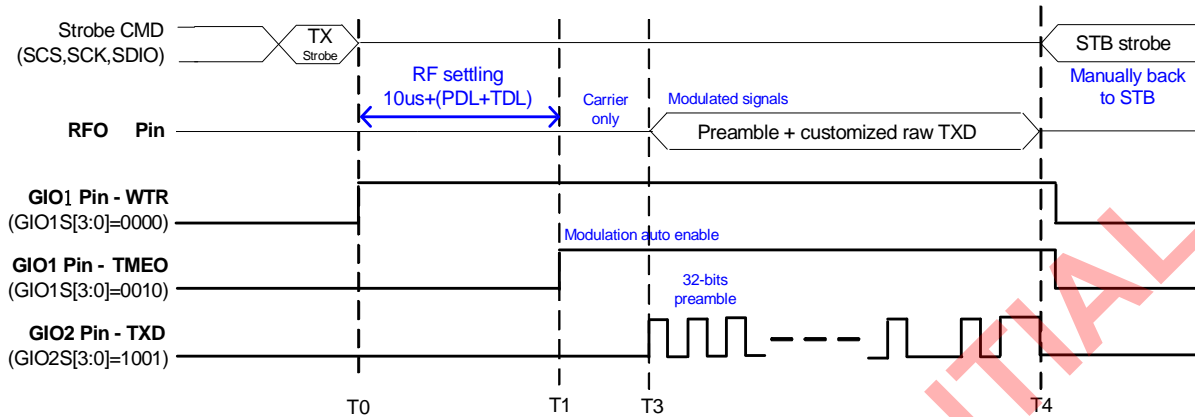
Strobe CMD
(SCS,SCK,SDIO)

TX
Strobe

STB strobe

RF settling
10us+(PDL+TDL)

Carrier
only

Modulated signals

Manually back
to STB

RFO Pin

Preamble + customized raw TXD

GIO1 Pin - WTR
(GIO1S[3:0]=0000)

Modulation auto enable

GIO1 Pin - TMEO
(GIO1S[3:0]=0010)

32-bits
preamble

GIO2 Pin - TXD
(GIO2S[3:0]=1001)

T0 T1 T3 T4

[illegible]TIAL